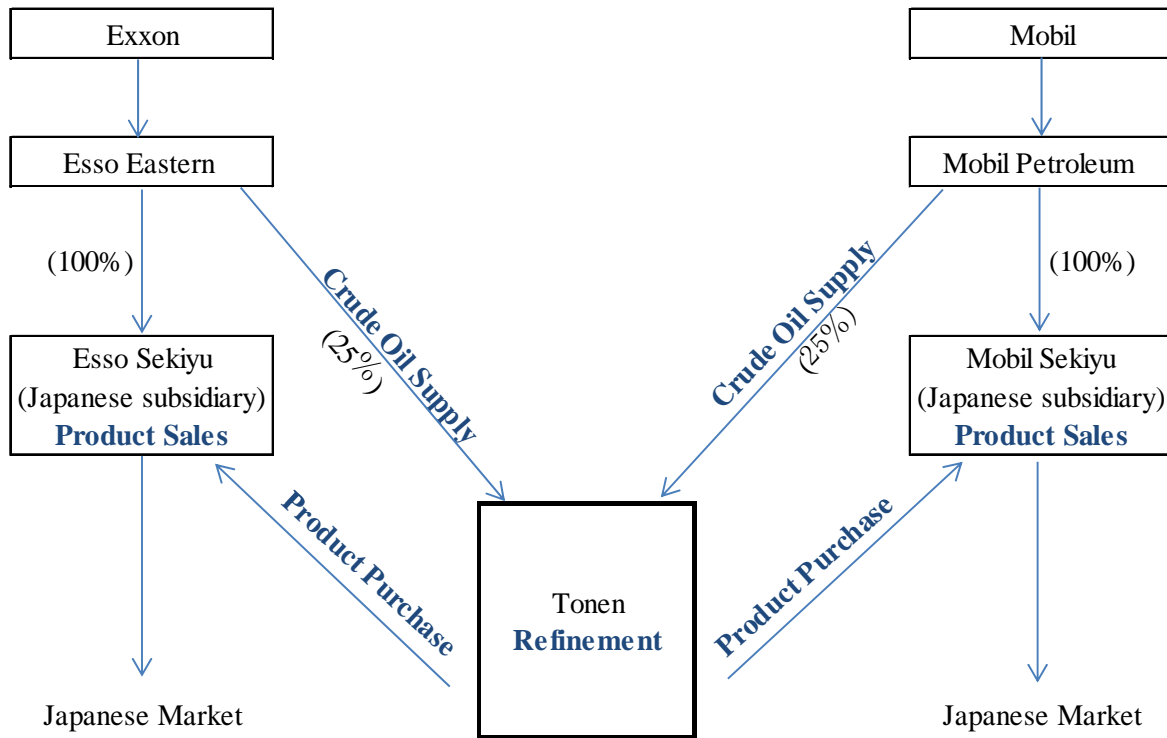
Exxon

Mobil

Esso Eastern

Mobil Petroleum

(100%)

Crude Oil Supply (25%)

Crude Oil Supply (25%)

(100%)

Esso Sekiyu (Japanese subsidiary) Product Sales

Mobil Sekiyu (Japanese subsidiary) Product Sales

Product Purchase

Tonen Refinement

Product Purchase

Japanese Market

Japanese Market